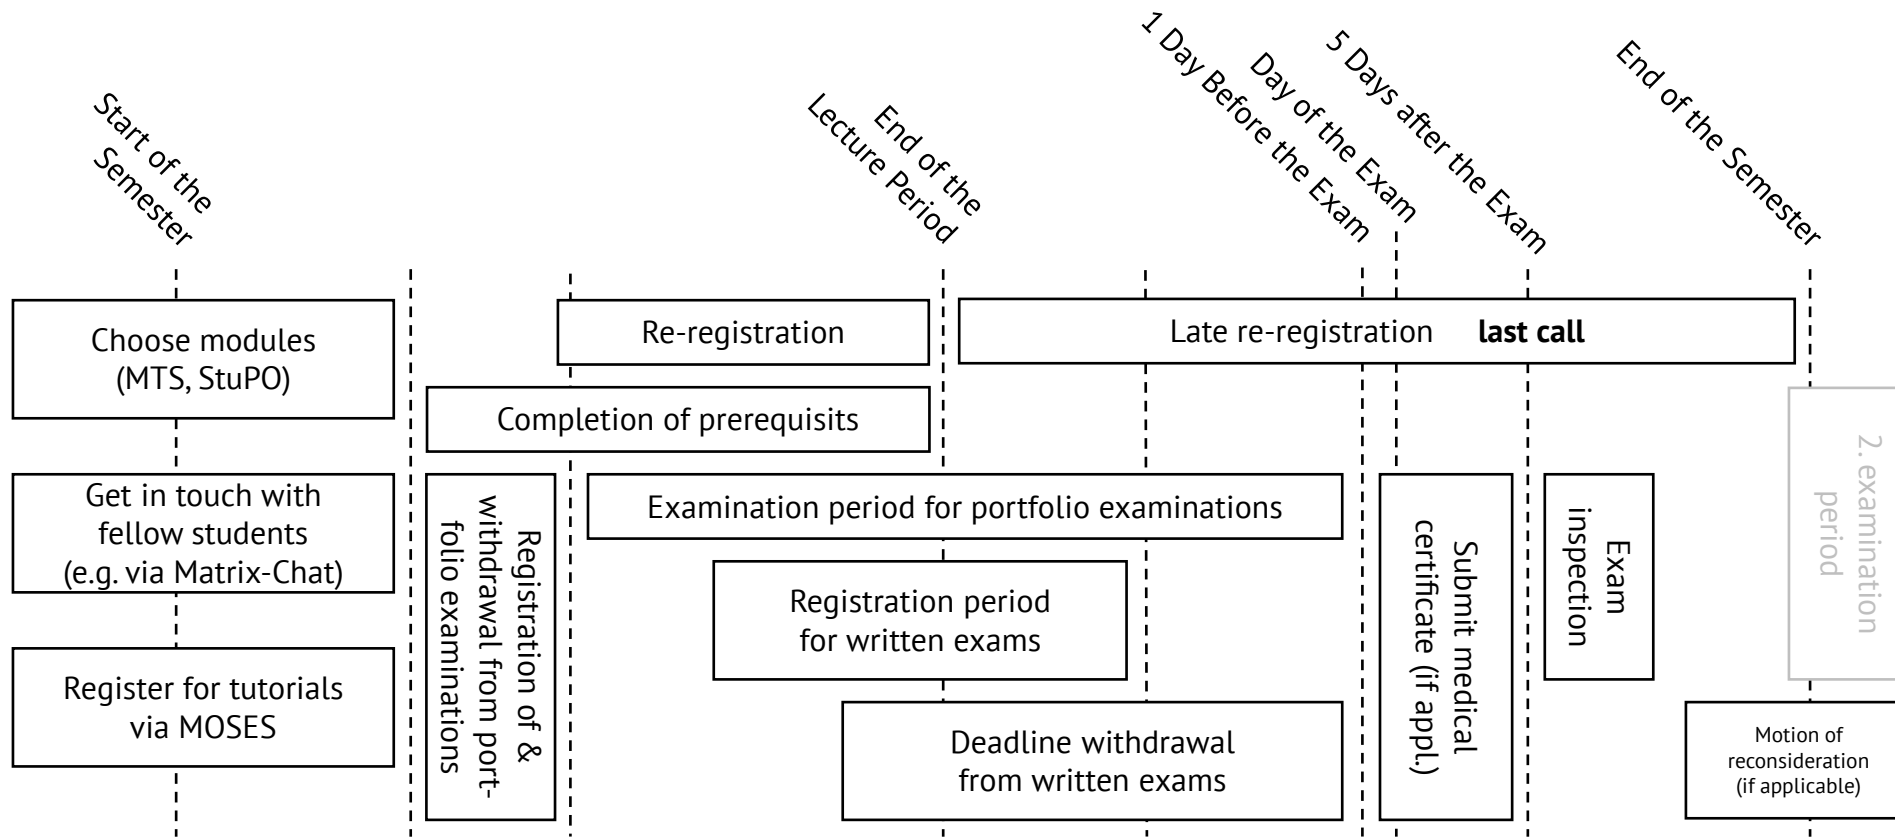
Start of the Semester

End of the Lecture Period

1 Day Before the Exam

Day of the Exam

5 Days after the Exam

End of the Semester

Choose modules (MTS, StuPO)

Re-registration

Late re-registration **last call**

Completion of prerequisits

Get in touch with fellow students (e.g. via Matrix-Chat)

Registration of & withdrawal from portfolio examinations

Examination period for portfolio examinations

Submit medical certificate (if appl.)

Exam inspection

2. examination period

Registration period for written exams

Register for tutorials via MOSES

Deadline withdrawal from written exams

Motion of reconsideration (if applicable)